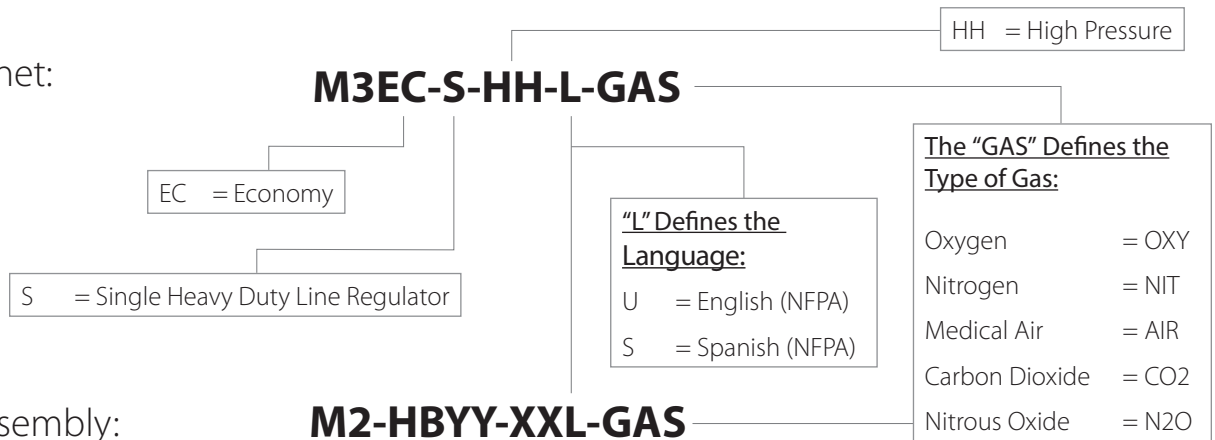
net:

HH = High Pressure

M3EC-S-HH-L-GAS

EC = Economy

S = Single Heavy Duty Line Regulator

"L" Defines the Language:
U = English (NFPA)
S = Spanish (NFPA)

The "GAS" Defines the Type of Gas:

| | |
|---|---|
| Oxygen | = OXY |
| Nitrogen | = NIT |
| Medical Air | = AIR |
| Carbon Dioxide | = CO2 |
| Nitrous Oxide | = N2O |

sembly:

M2-HBYY-XXL-GAS